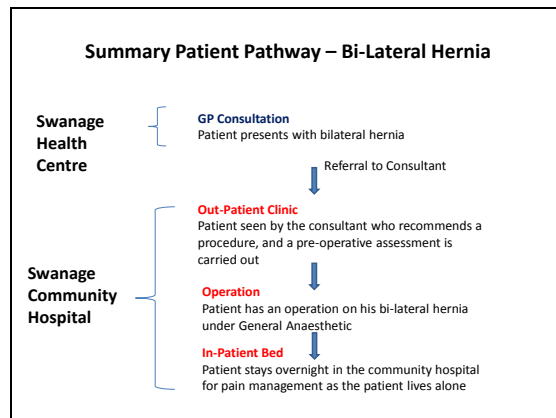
Summary Patient Pathway – Bi-Lateral Hernia

Swanage Health Centre

GP Consultation
Patient presents with bilateral hernia

Referral to Consultant

Swanage Community Hospital

Out-Patient Clinic
Patient seen by the consultant who recommends a procedure, and a pre-operative assessment is carried out

Operation
Patient has an operation on his bi-lateral hernia under General Anaesthetic

In-Patient Bed
Patient stays overnight in the community hospital for pain management as the patient lives alone